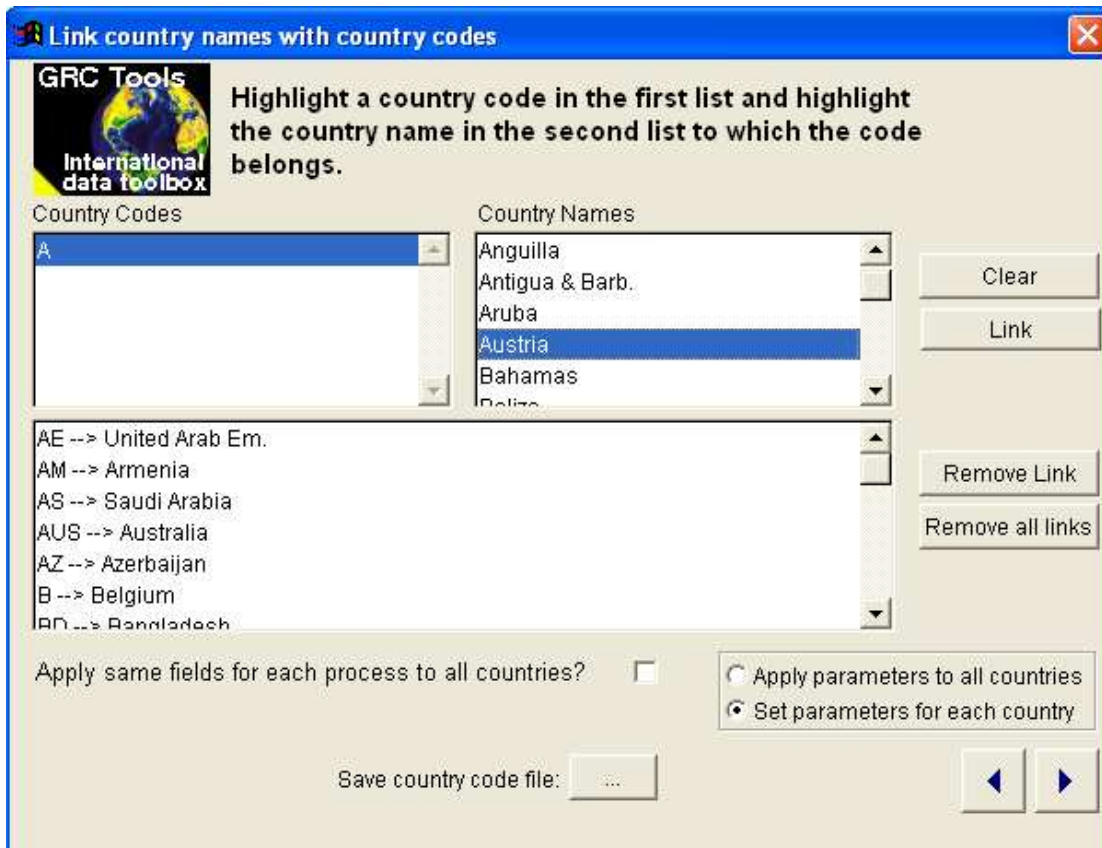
Link country names with country codes

GRC Tools
International data toolbox

Highlight a country code in the first list and highlight the country name in the second list to which the code belongs.

Country Codes
A

Country Names
Anguilla
Antigua & Barb.
Aruba
Austria
Bahamas
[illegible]

Clear
Link

AE --> United Arab Em.
AM --> Armenia
AS --> Saudi Arabia
AUS --> Australia
AZ --> Azerbaijan
B --> Belgium
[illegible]

Remove Link
Remove all links

Apply same fields for each process to all countries?

Apply parameters to all countries
Set parameters for each country

Save country code file: ...